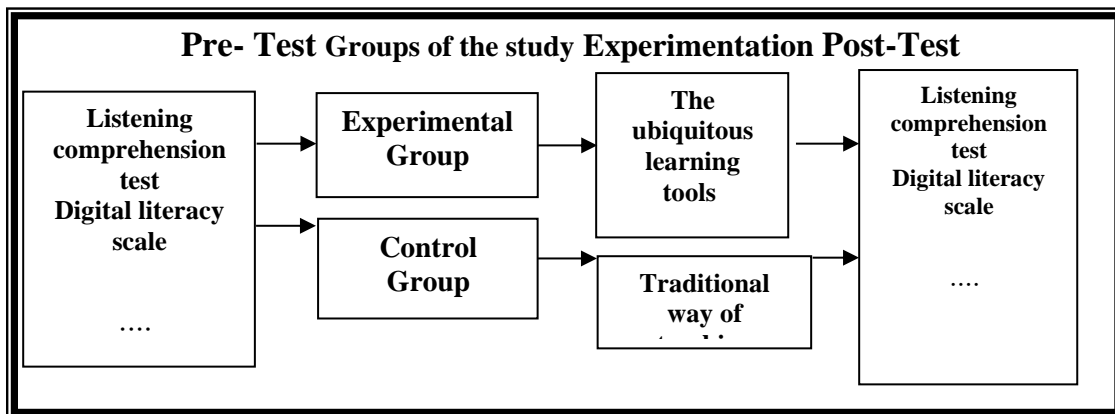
Pre- Test Groups of the study Experimentation Post-Test

Listening comprehension test
Digital literacy scale

….

Experimental Group

Control Group

The ubiquitous learning tools

Traditional way of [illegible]

Listening comprehension test
Digital literacy scale

….